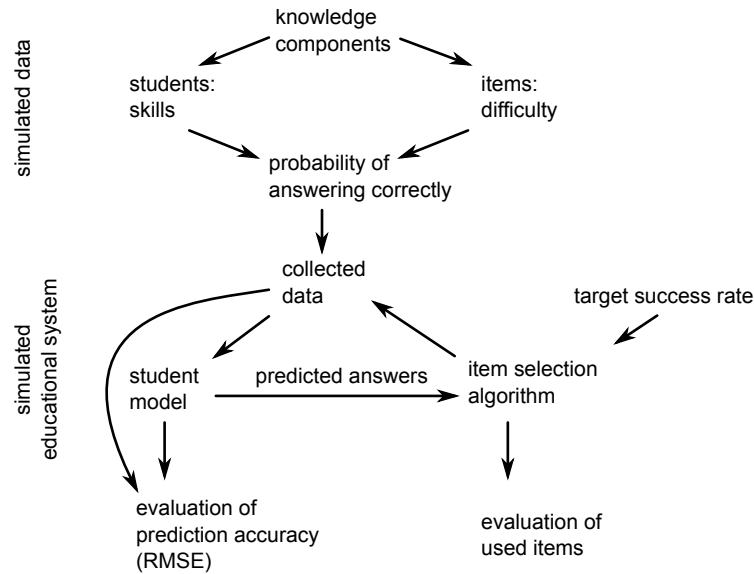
simulated data

knowledge components

students: skills

items: difficulty

probability of answering correctly

simulated educational system

collected data

target success rate

student model

predicted answers

item selection algorithm

evaluation of prediction accuracy (RMSE)

evaluation of used items